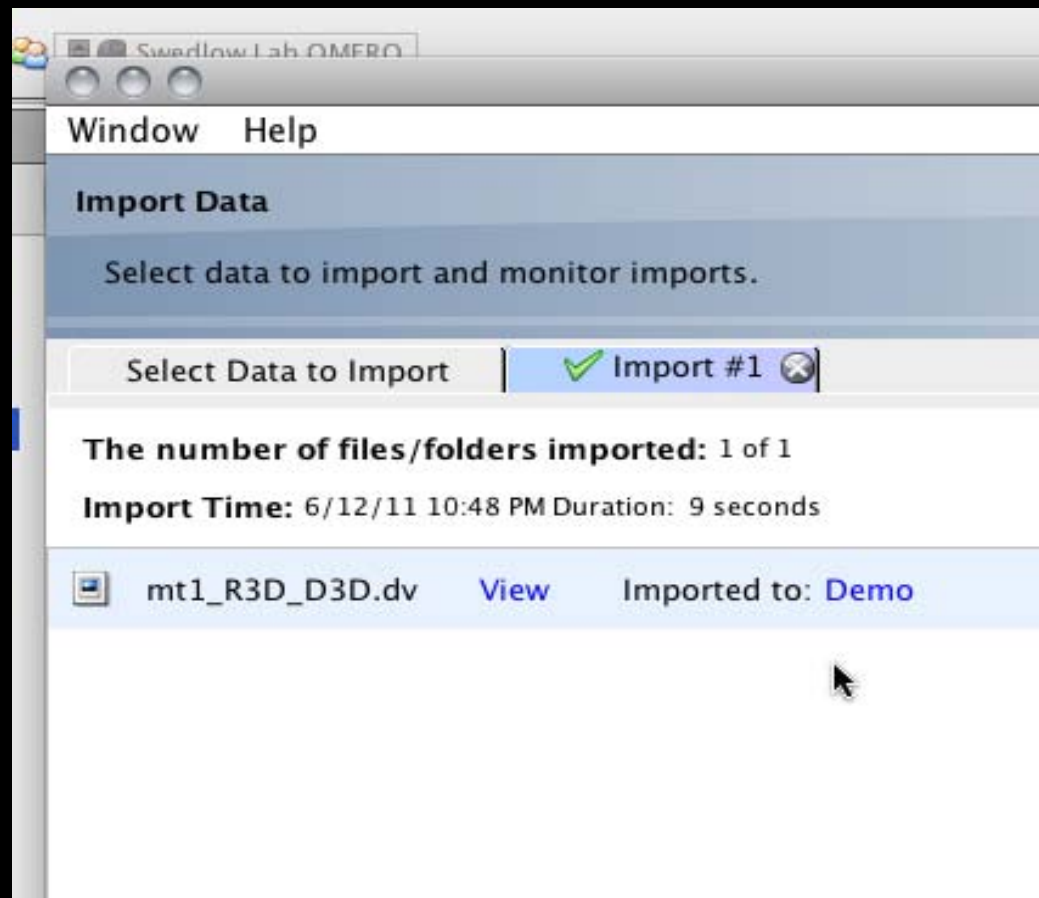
Swedlow Lab OMERO

Window Help

Import Data

Select data to import and monitor imports.

Select Data to Import

Import #1

The number of files/folders imported: 1 of 1

Import Time: 6/12/11 10:48 PM Duration: 9 seconds

mt1_R3D_D3D.dv View Imported to: Demo